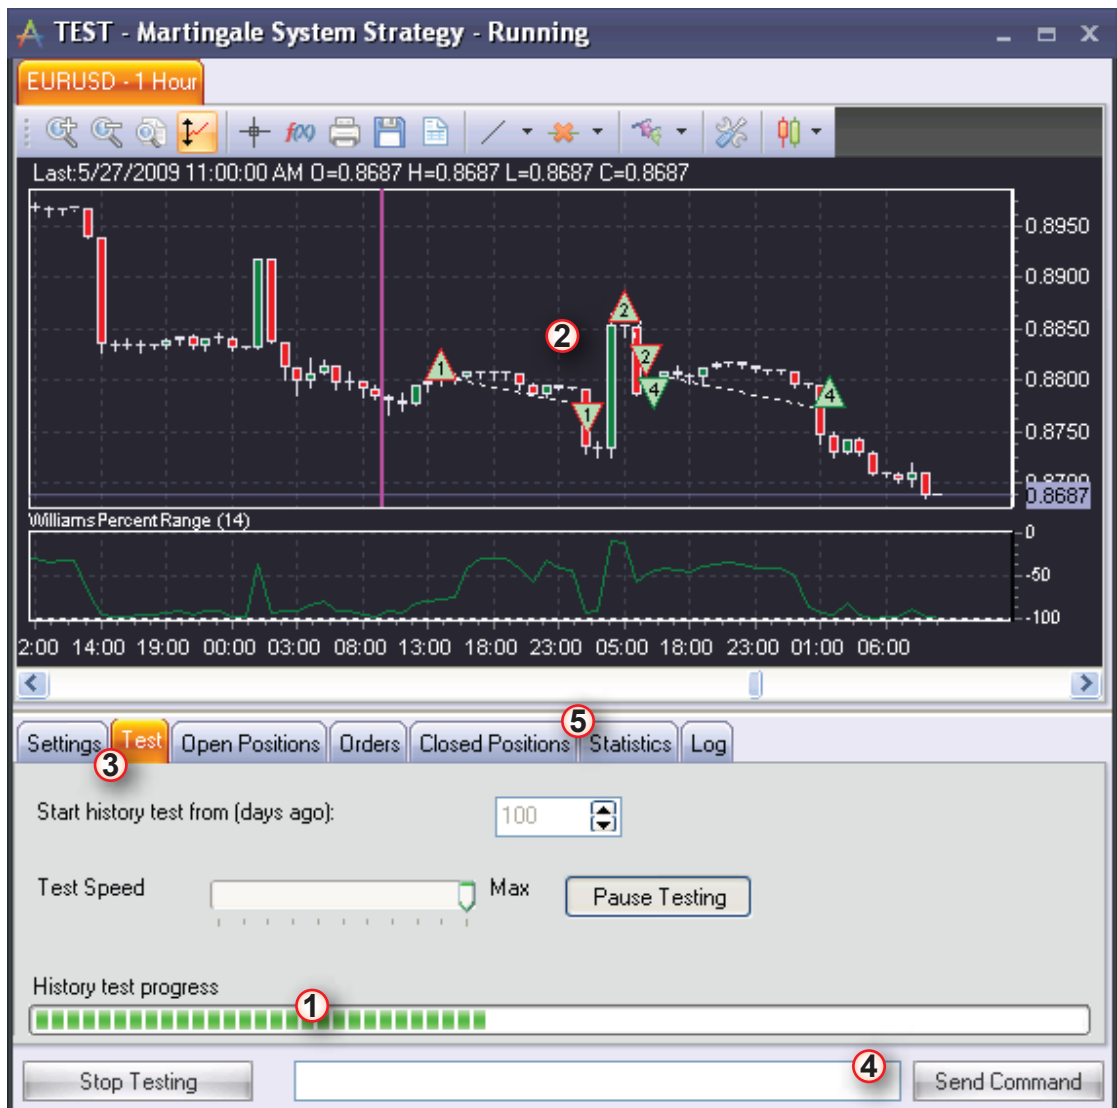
TEST - Martingale System Strategy - Running

EURUSD - 1 Hour

Last:5/27/2009 11:00:00 AM O=0.8687 H=0.8687 L=0.8687 C=0.8687

0.8950
0.8900
0.8850
0.8800
0.8750
0.8700
0.8687

1
2
2
1
4
4

2

Williams Percent Range (14)
0
-50
-100

2:00 14:00 19:00 00:00 03:00 08:00 13:00 18:00 23:00 05:00 18:00 23:00 01:00 06:00

Settings | Test | Open Positions | Orders | Closed Positions | Statistics | Log

3
5

Start history test from (days ago): 100

Test Speed Max Pause Testing

History test progress

1

Stop Testing

4

Send Command